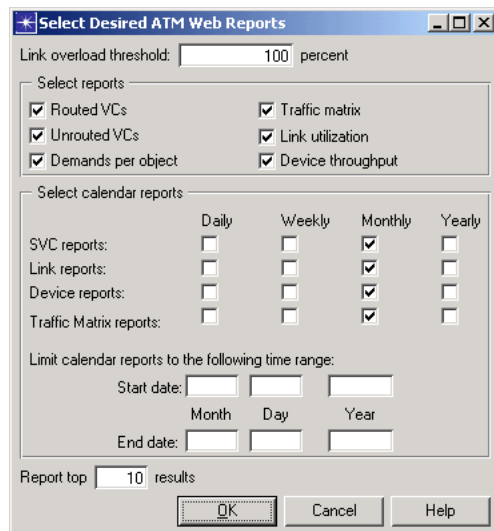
Select Desired ATM Web Reports

Link overload threshold: 100 percent

Select reports

Routed VCs
Traffic matrix
Unrouted VCs
Link utilization
Demands per object
Device throughput

Select calendar reports

| | Daily | Weekly | Monthly | Yearly |
|---|---|---|---|---|
| SVC reports: | ☐ | ☐ | ☑ | ☐ |
| Link reports: | ☐ | ☐ | ☑ | ☐ |
| Device reports: | ☐ | ☐ | ☑ | ☐ |
| Traffic Matrix reports: | ☐ | ☐ | ☑ | ☐ |

Limit calendar reports to the following time range:

Start date:

Month Day Year

End date:

Report top 10 results

OK Cancel Help